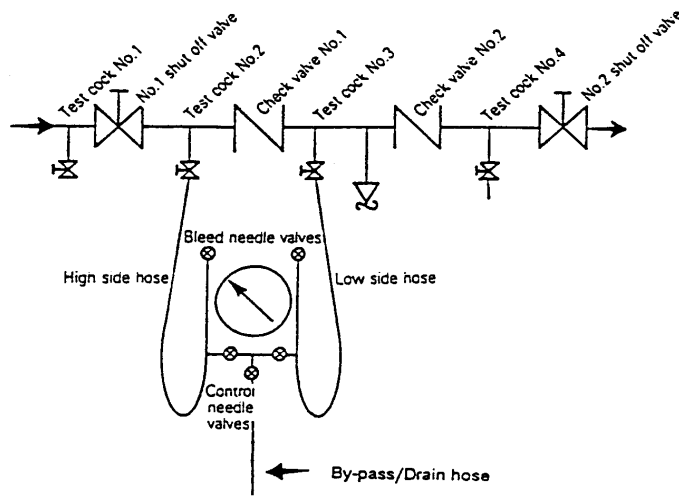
Test cock No.1
No.1 shut off valve
Test cock No.2
Check valve No.1
Test cock No.3
Check valve No.2
Test cock No.4
No.2 shut off valve
Bleed needle valves
High side hose
Low side hose
Control needle valves
By-pass/Drain hose